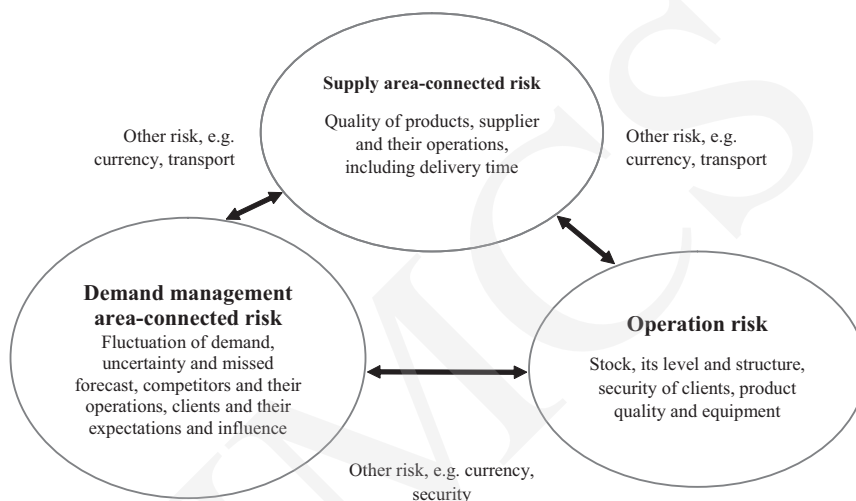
Supply area-connected risk

Quality of products, supplier and their operations, including delivery time

Other risk, e.g. currency, transport

Other risk, e.g. currency, transport

Demand management area-connected risk

Fluctuation of demand, uncertainty and missed forecast, competitors and their operations, clients and their expectations and influence

Operation risk

Stock, its level and structure, security of clients, product quality and equipment

Other risk, e.g. currency, security